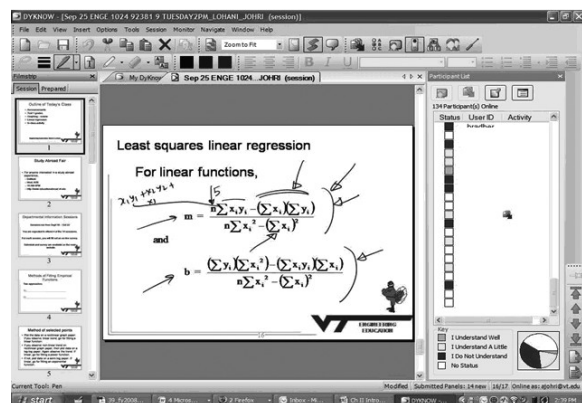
DYKNOW - [Sep 25 ENGE 1024 92381 9 TUESDAY2PM_LOHANI_JOHRI (session)]

File Edit View Insert Options Tools Session Monitor Navigate Window Help

Zoom to Fit

Filmstrip

Session Prepared

My DyKnow

Sep 25 ENGE 1024...JOHRI (session)

Participant List

134 Participant(s) Online

Status User ID Activity

Outline of Today's Class

Study Abroad Fair

Department Information Sessions

Methods of Fitting Empirical Functions

Method of selected points

Least squares linear regression

For linear functions,

$x_1y_1 + x_2y_2 + \ldots$

15

$m = \frac{n\sum x_i y_i - (\sum x_i)(\sum y_i)}{n\sum x_i^2 - (\sum x_i)^2}$

and

$b = \frac{(\sum y_i)(\sum x_i^2) - (\sum x_i y_i)(\sum x_i)}{n\sum x_i^2 - (\sum x_i)^2}$

VT ENGINEERING EDUCATION

Key

I Understand Well

I Understand A Little

I Do Not Understand

No Status

Current Tool: Pen

Modified Submitted Panels: 14 new 16/17 Online as: ajohri@vt.edu

start

2:39 PM